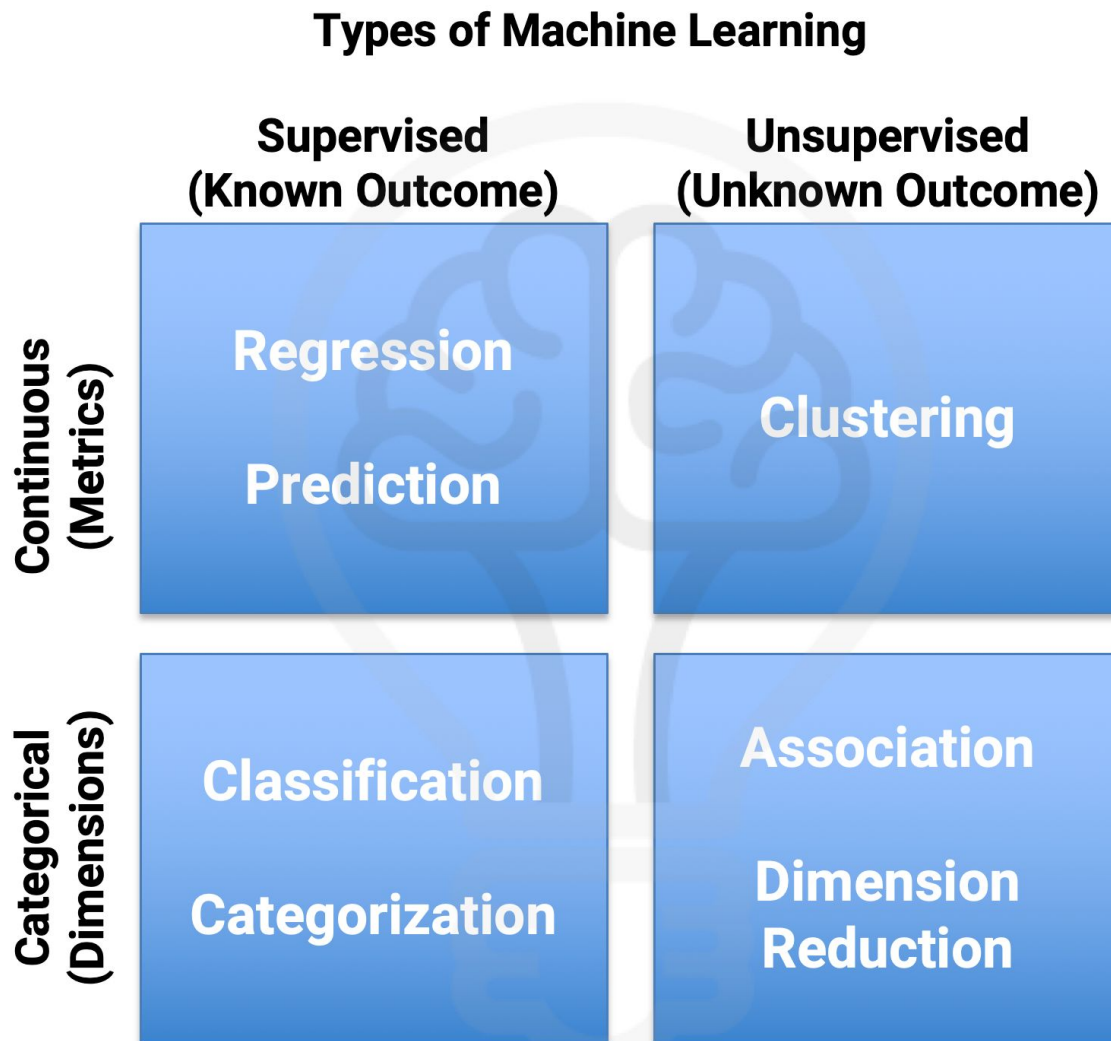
Types of Machine Learning

|  | Supervised (Known Outcome) | Unsupervised (Unknown Outcome) |
|---|---|---|
| Continuous (Metrics) | Regression<br>Prediction | Clustering |
| Categorical (Dimensions) | Classification<br>Categorization | Association<br>Dimension Reduction |